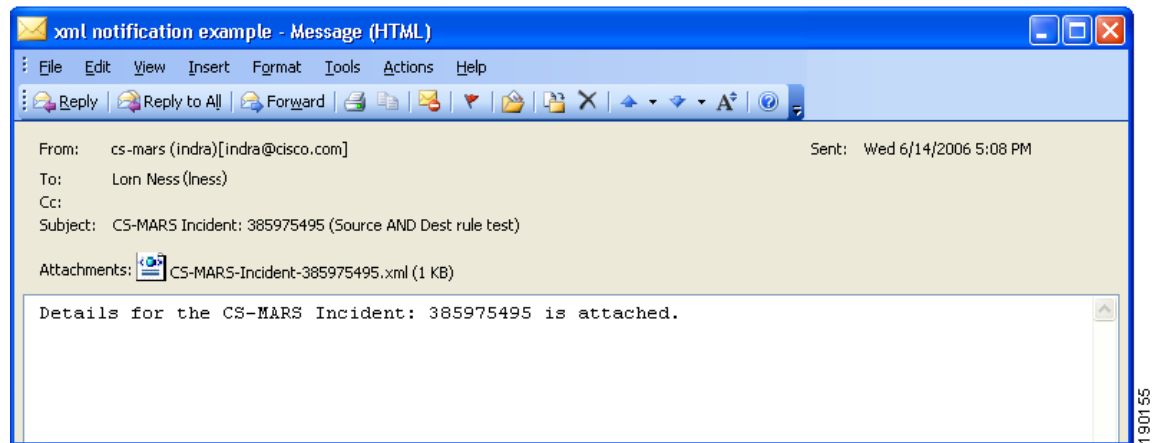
xml notification example - Message (HTML)

File Edit View Insert Format Tools Actions Help

Reply Reply to All Forward

From: cs-mars (indra)[indra@cisco.com]

Sent: Wed 6/14/2006 5:08 PM

To: Lorn Ness (lness)

Cc:

Subject: CS-MARS Incident: 385975495 (Source AND Dest rule test)

Attachments: CS-MARS-Incident-385975495.xml (1 KB)

Details for the CS-MARS Incident: 385975495 is attached.

190155